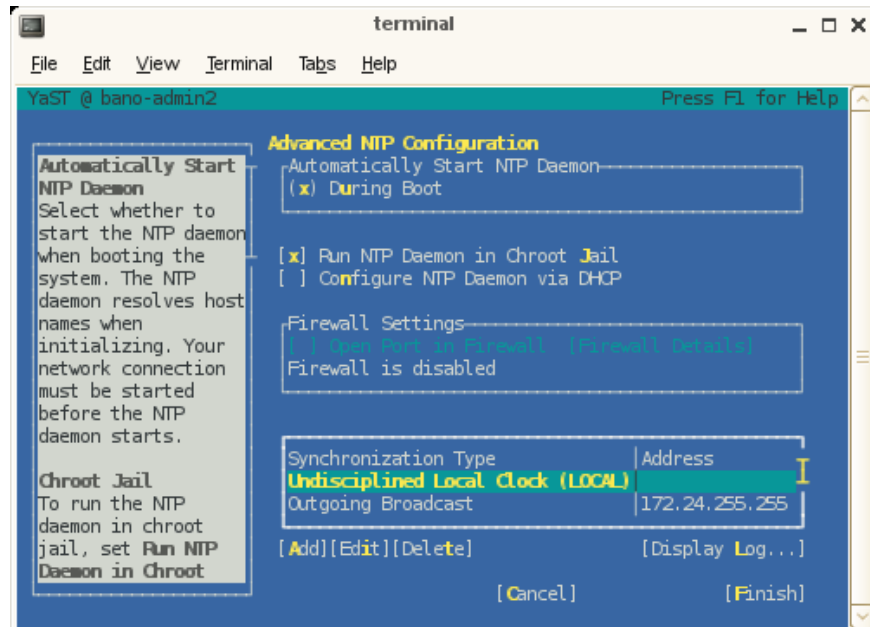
terminal

File Edit View Terminal Tabs Help

YaST @ bano-admin2 Press F1 for Help

Automatically Start NTP Daemon
Select whether to start the NTP daemon when booting the system. The NTP daemon resolves host names when initializing. Your network connection must be started before the NTP daemon starts.

Chroot Jail
To run the NTP daemon in chroot jail, set Run NTP Daemon in Chroot

Advanced NTP Configuration

Automatically Start NTP Daemon
(x) During Boot

[x] Run NTP Daemon in Chroot Jail
[ ] Configure NTP Daemon via DHCP

Firewall Settings
[ ] Open Port in Firewall [Firewall Details]
Firewall is disabled

| Synchronization Type | Address |
|---|---|
| Undisciplined Local Clock (LOCAL) | |
| Outgoing Broadcast | 172.24.255.255 |

[Add][Edit][Delete] [Display Log...]

[Cancel] [Finish]